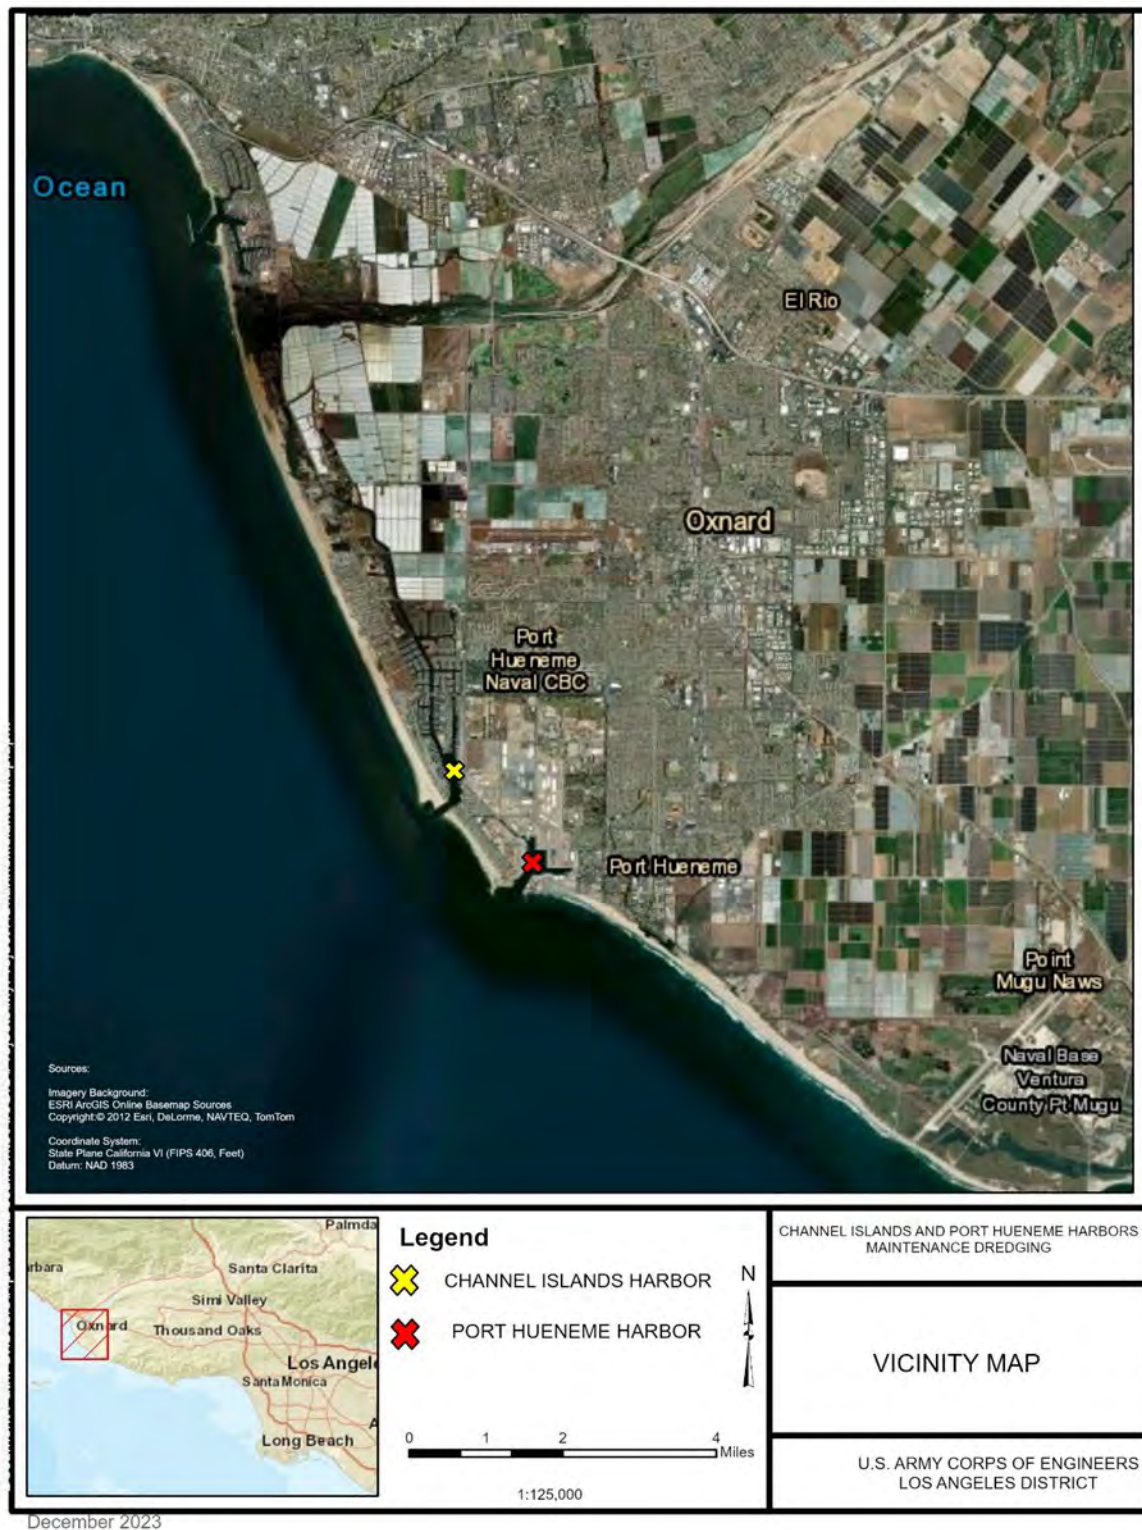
Ocean

El Rio

Oxnard

Port Hueneme Naval CBC

Port Hueneme

Point Mugu Naws

Naval Base Ventura County Pt Mugu

Sources:

Imagery Background:
ESRI ArcGIS Online Basemap Sources
Copyright:© 2012 Esri, DeLorme, NAVTEQ, TomTom

Coordinate System:
State Plane California VI (FIPS 406, Feet)
Datum: NAD 1983

Palmda
rbara
Santa Clarita
Simi Valley
Oxnard
Thousand Oaks
Los Angel
Santa Monica
A
Long Beach

Legend
CHANNEL ISLANDS HARBOR
PORT HUENEME HARBOR

N

0 1 2 4 Miles

1:125,000

CHANNEL ISLANDS AND PORT HUENEME HARBORS MAINTENANCE DREDGING

VICINITY MAP

U.S. ARMY CORPS OF ENGINEERS LOS ANGELES DISTRICT

December 2023